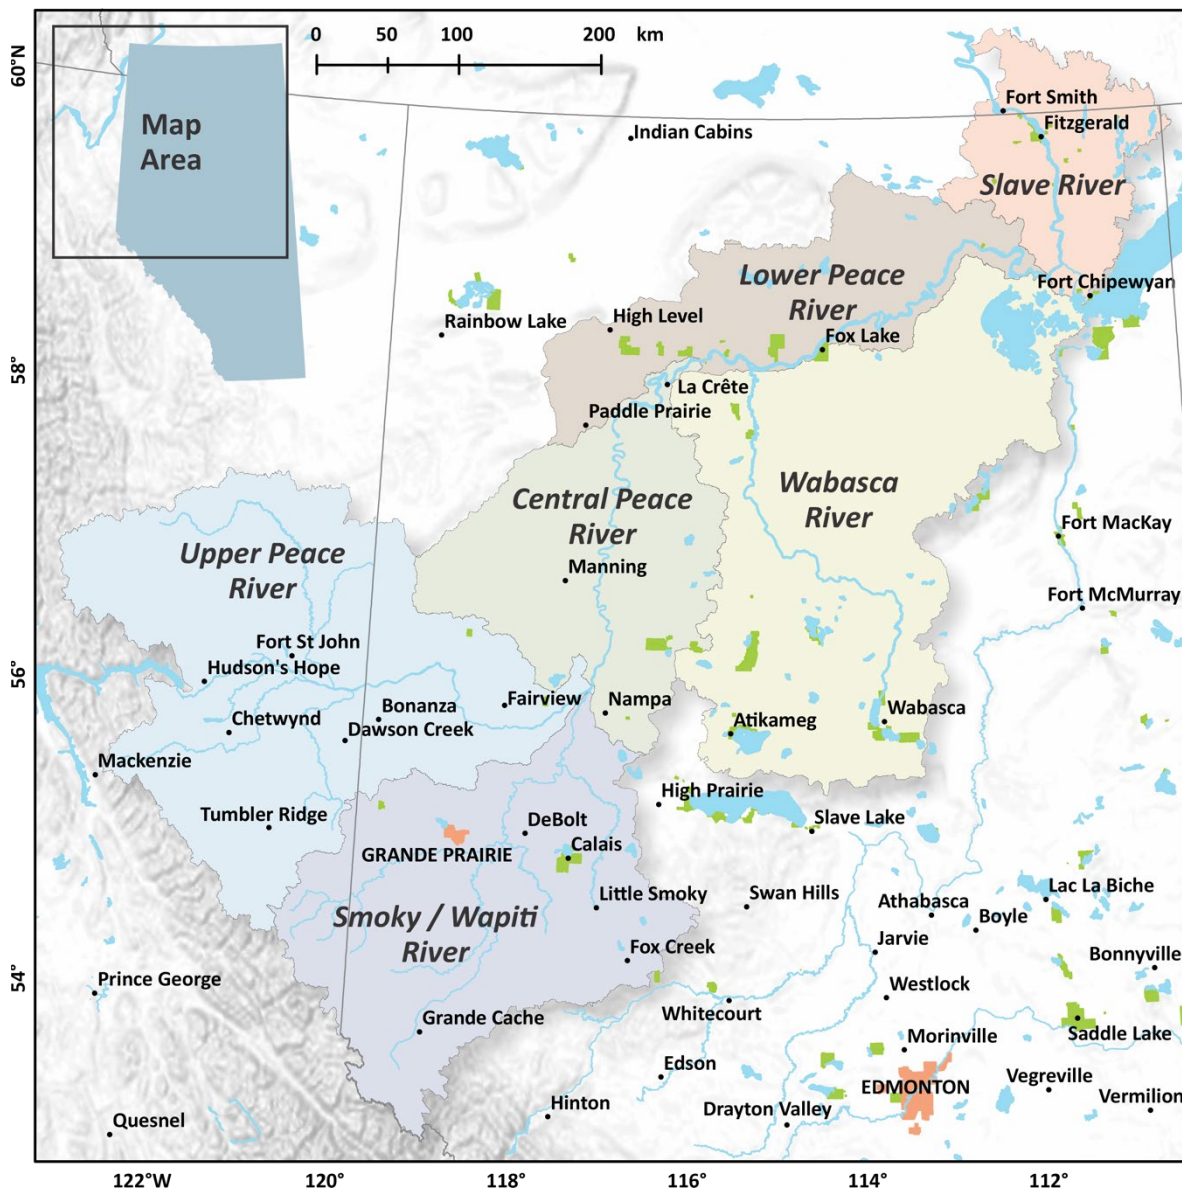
60°N
58°
56°
54°
Map Area
0 50 100 200 km
Fort Smith
Fitzgerald
Slave River
Indian Cabins
Lower Peace River
Fort Chipewyan
Rainbow Lake
High Level
Fox Lake
La Crête
Paddle Prairie
Central Peace River
Wabasca River
Fort MacKay
Upper Peace River
Manning
Fort McMurray
Fort St John
Hudson's Hope
Bonanza
Fairview
Nampa
Wabasca
Chetwynd
Dawson Creek
Atikameg
Mackenzie
High Prairie
Tumbler Ridge
DeBolt
Slave Lake
Calais
GRANDE PRAIRIE
Smoky / Wapiti River
Little Smoky
Swan Hills
Lac La Biche
Athabasca
Boyle
Jarvie
Fox Creek
Bonnyville
Prince George
Westlock
Whitecourt
Grande Cache
Morinville
Saddle Lake
Edson
EDMONTON
Vegreville
Hinton
Vermilion
Drayton Valley
Quesnel
122°W
120°
118°
116°
114°
112°